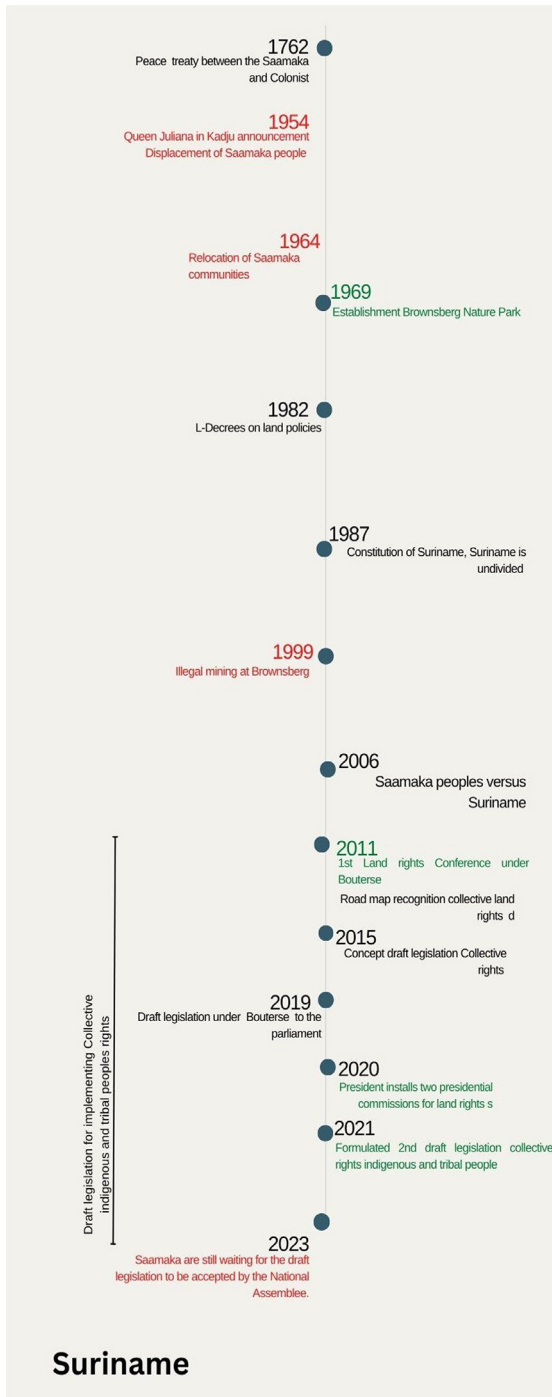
1762
Peace treaty between the Saamaka and Colonist

1954
Queen Juliana in Kadju announcement Displacement of Saamaka people

1964
Relocation of Saamaka communities

1969
Establishment Brownsberg Nature Park

1982
L-Decrees on land policies

1987
Constitution of Suriname, Suriname is undivided

1999
Illegal mining at Brownsberg

2006
Saamaka peoples versus Suriname

Draft legislation for implementing Collective indigenous and tribal peoples rights

2011
1st Land rights Conference under Bouterse

Road map recognition collective land rights d

2015
Concept draft legislation Collective rights

2019
Draft legislation under Bouterse to the parliament

2020
President installs two presidential commissions for land rights s

2021
Formulated 2nd draft legislation collective rights indigenous and tribal people

2023
Saamaka are still waiting for the draft legislation to be accepted by the National Assemblee.

Suriname